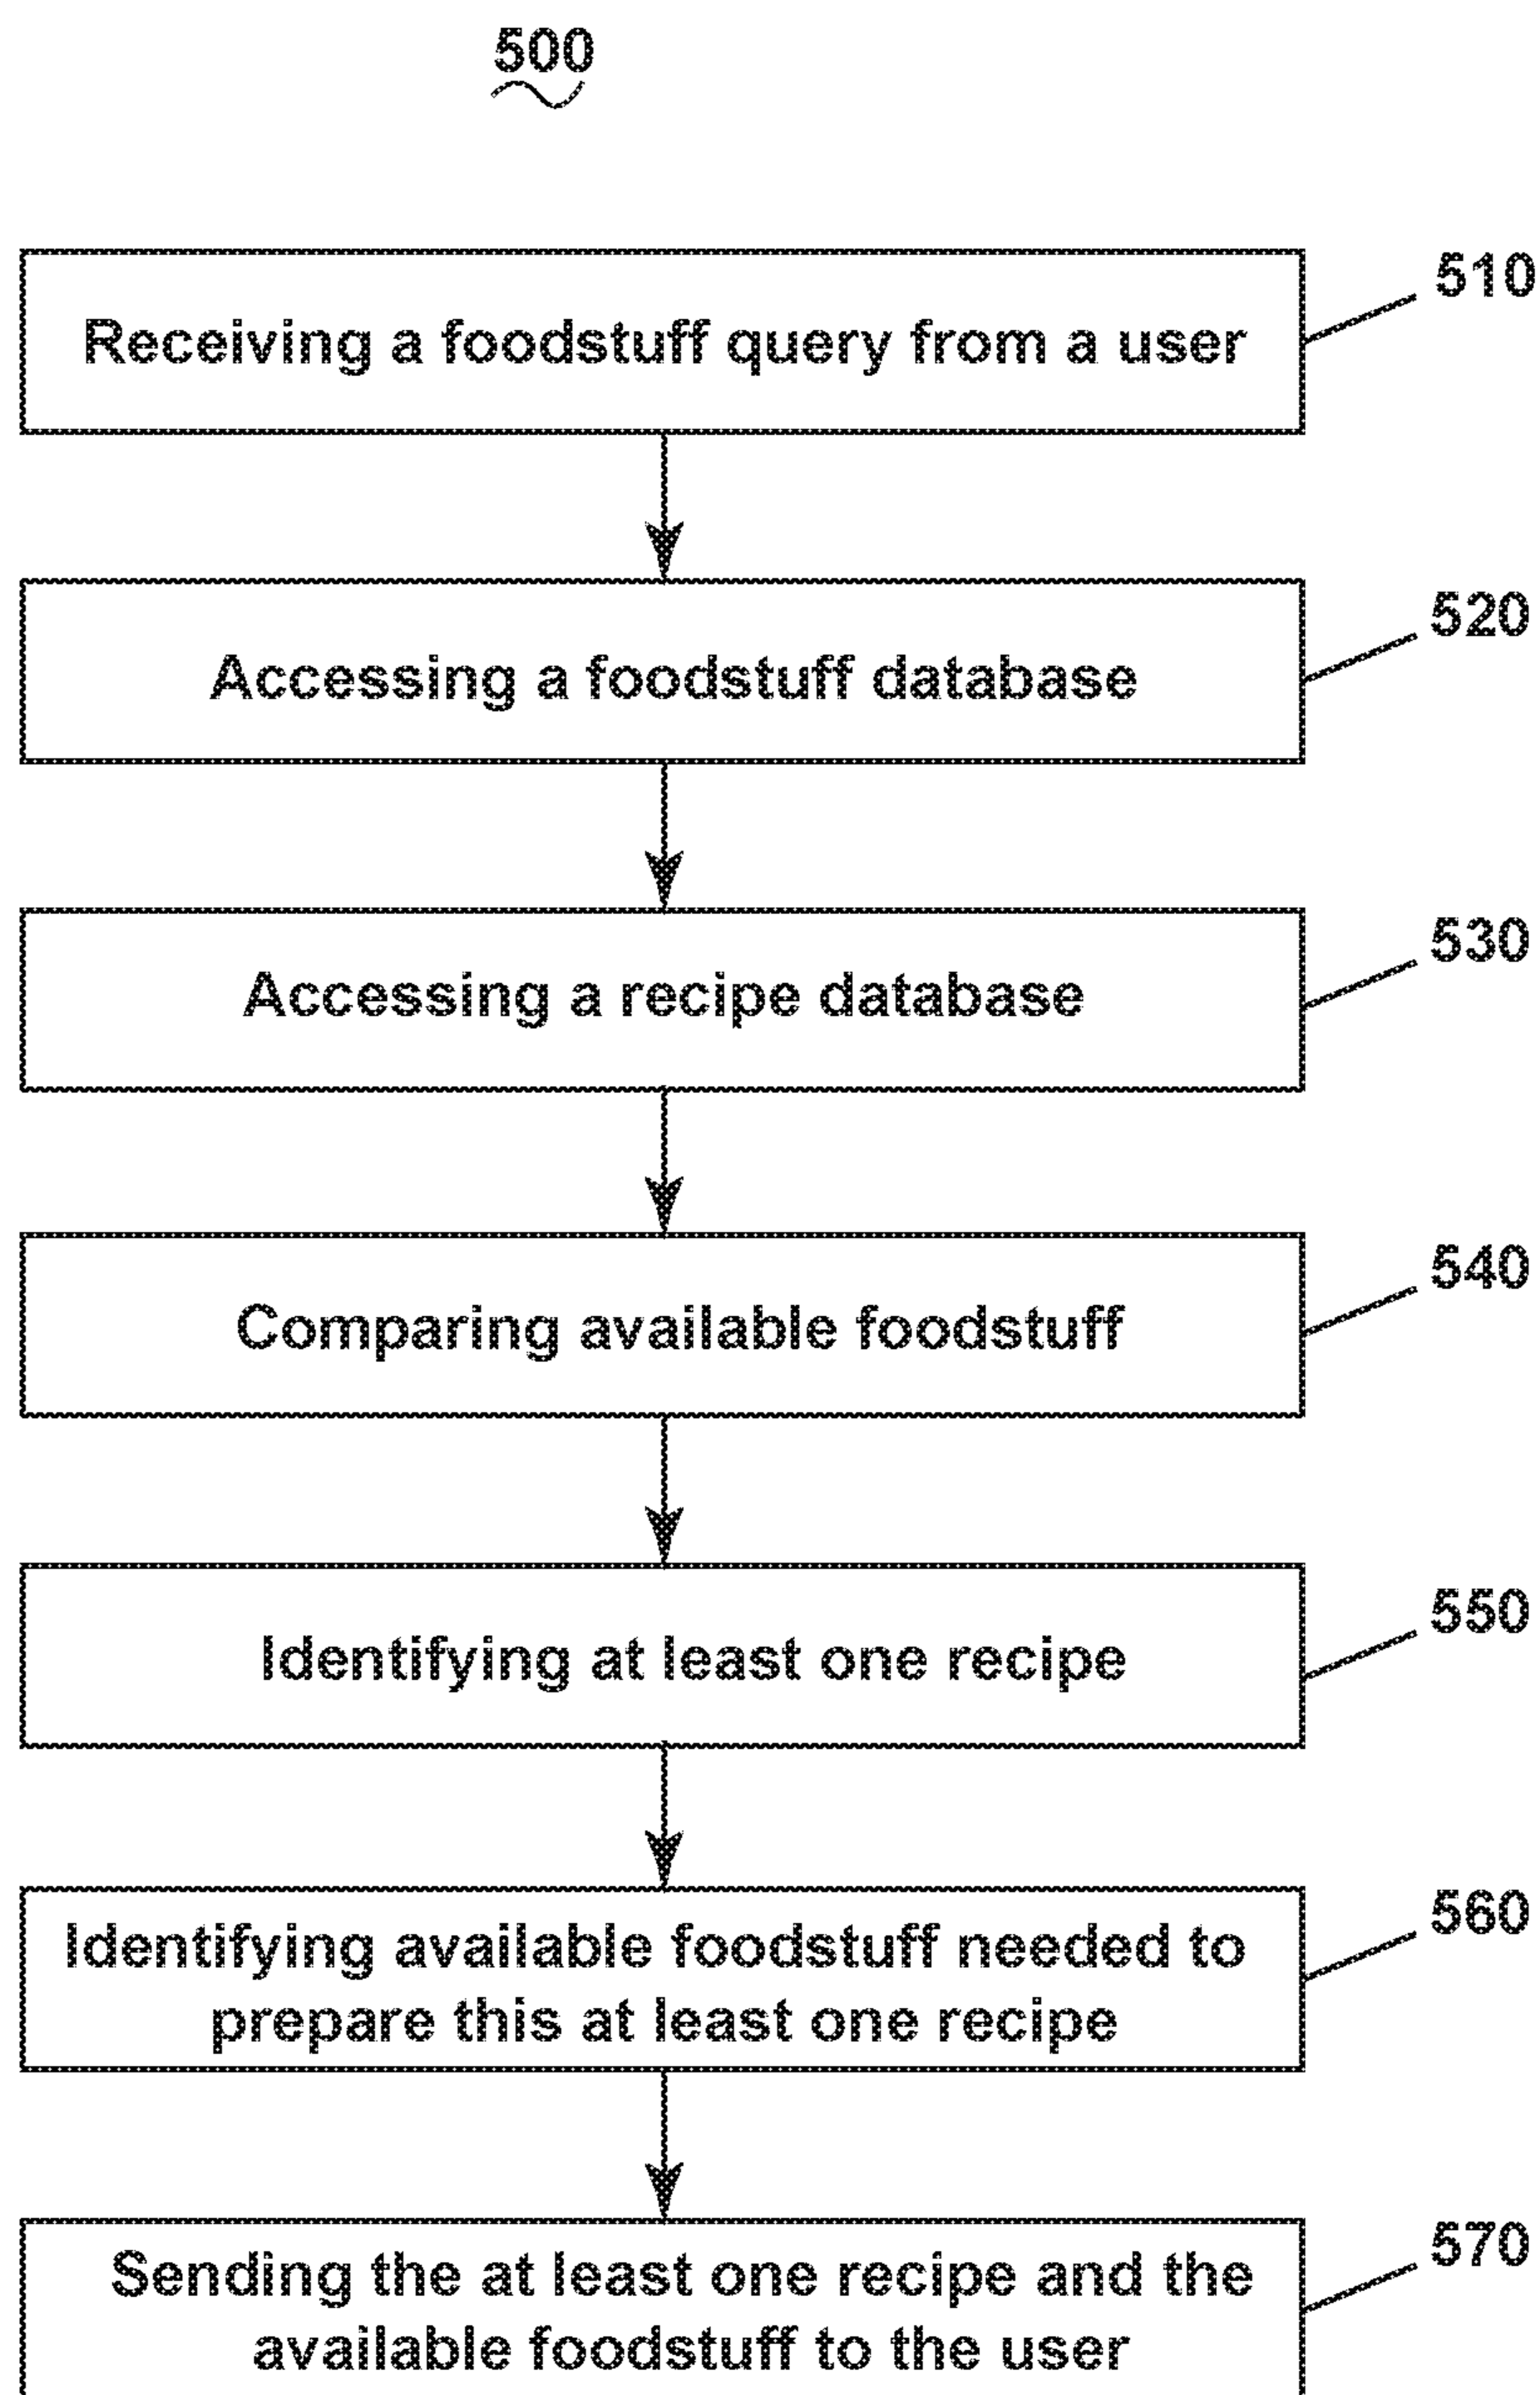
500

Receiving a foodstuff query from a user

510

Accessing a foodstuff database

520

Accessing a recipe database

530

Comparing available foodstuff

540

Identifying at least one recipe

550

Identifying available foodstuff needed to prepare this at least one recipe

560

Sending the at least one recipe and the available foodstuff to the user

570